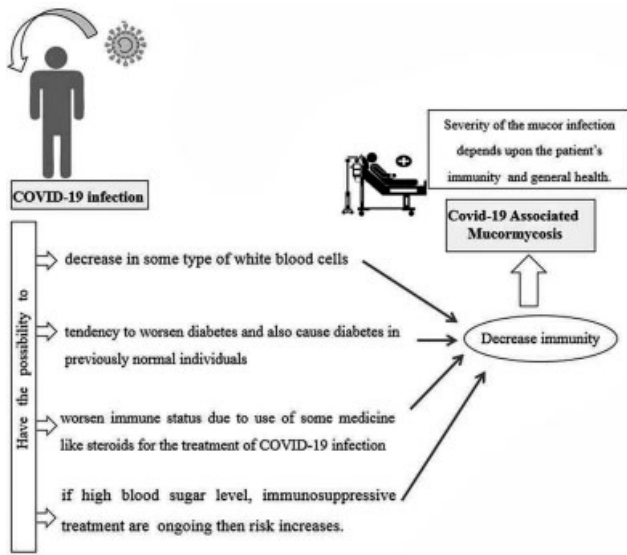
COVID-19 infection

Severity of the mucor infection depends upon the patient's immunity and general health.

Covid-19 Associated Mucormycosis

Have the possibility to

decrease in some type of white blood cells

tendency to worsen diabetes and also cause diabetes in previously normal individuals

worsen immune status due to use of some medicine like steroids for the treatment of COVID-19 infection

if high blood sugar level, immunosuppressive treatment are ongoing then risk increases.

Decrease immunity